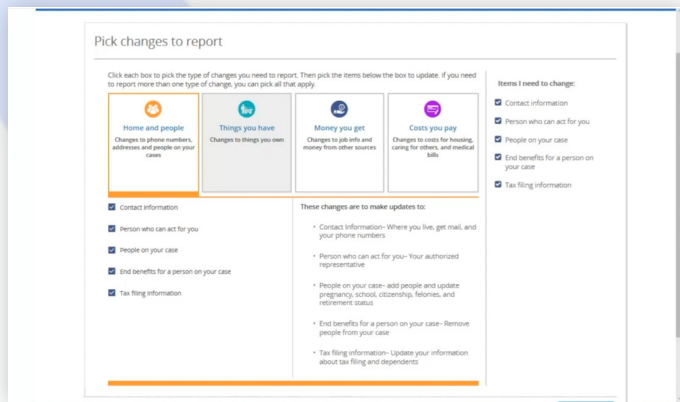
Pick changes to report

Click each box to pick the type of changes you need to report. Then pick the items below the box to update. If you need to report more than one type of change, you can pick all that apply.

Home and people
Changes to phone numbers, addresses and people on your cases

Things you have
Changes to things you own

Money you get
Changes to job info and money from other sources

Costs you pay
Changes to costs for housing, caring for others, and medical bills

Contact information

Person who can act for you

People on your case

End benefits for a person on your case

Tax filing information

These changes are to make updates to:

Contact Information– Where you live, get mail, and your phone numbers

Person who can act for you– Your authorized representative

People on your case– add people and update pregnancy, school, citizenship, felonies, and retirement status

End benefits for a person on your case– Remove people from your case

Tax filing information– Update your information about tax filing and dependents

Items I need to change:

Contact information

Person who can act for you

People on your case

End benefits for a person on your case

Tax filing information